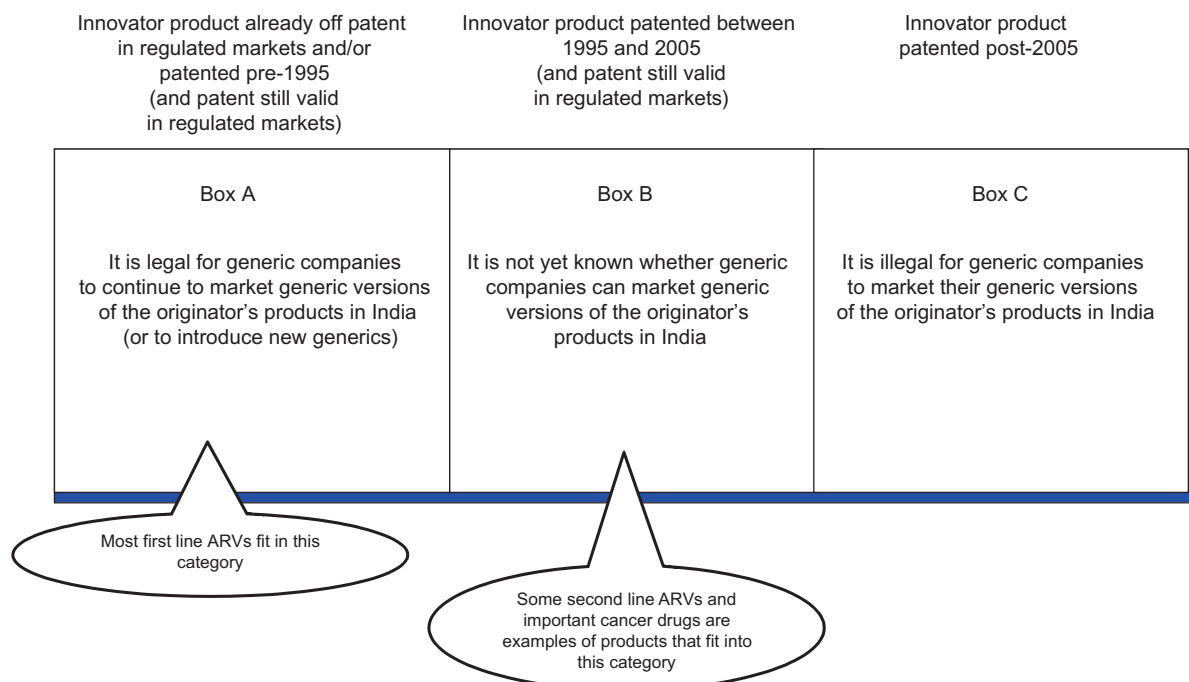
Innovator product already off patent in regulated markets and/or patented pre-1995 (and patent still valid in regulated markets)

Innovator product patented between 1995 and 2005 (and patent still valid in regulated markets)

Innovator product patented post-2005

| Box A | Box B | Box C |
|---|---|---|
| It is legal for generic companies to continue to market generic versions of the originator's products in India (or to introduce new generics) | It is not yet known whether generic companies can market generic versions of the originator's products in India | It is illegal for generic companies to market their generic versions of the originator's products in India |

Most first line ARVs fit in this category

Some second line ARVs and important cancer drugs are examples of products that fit into this category